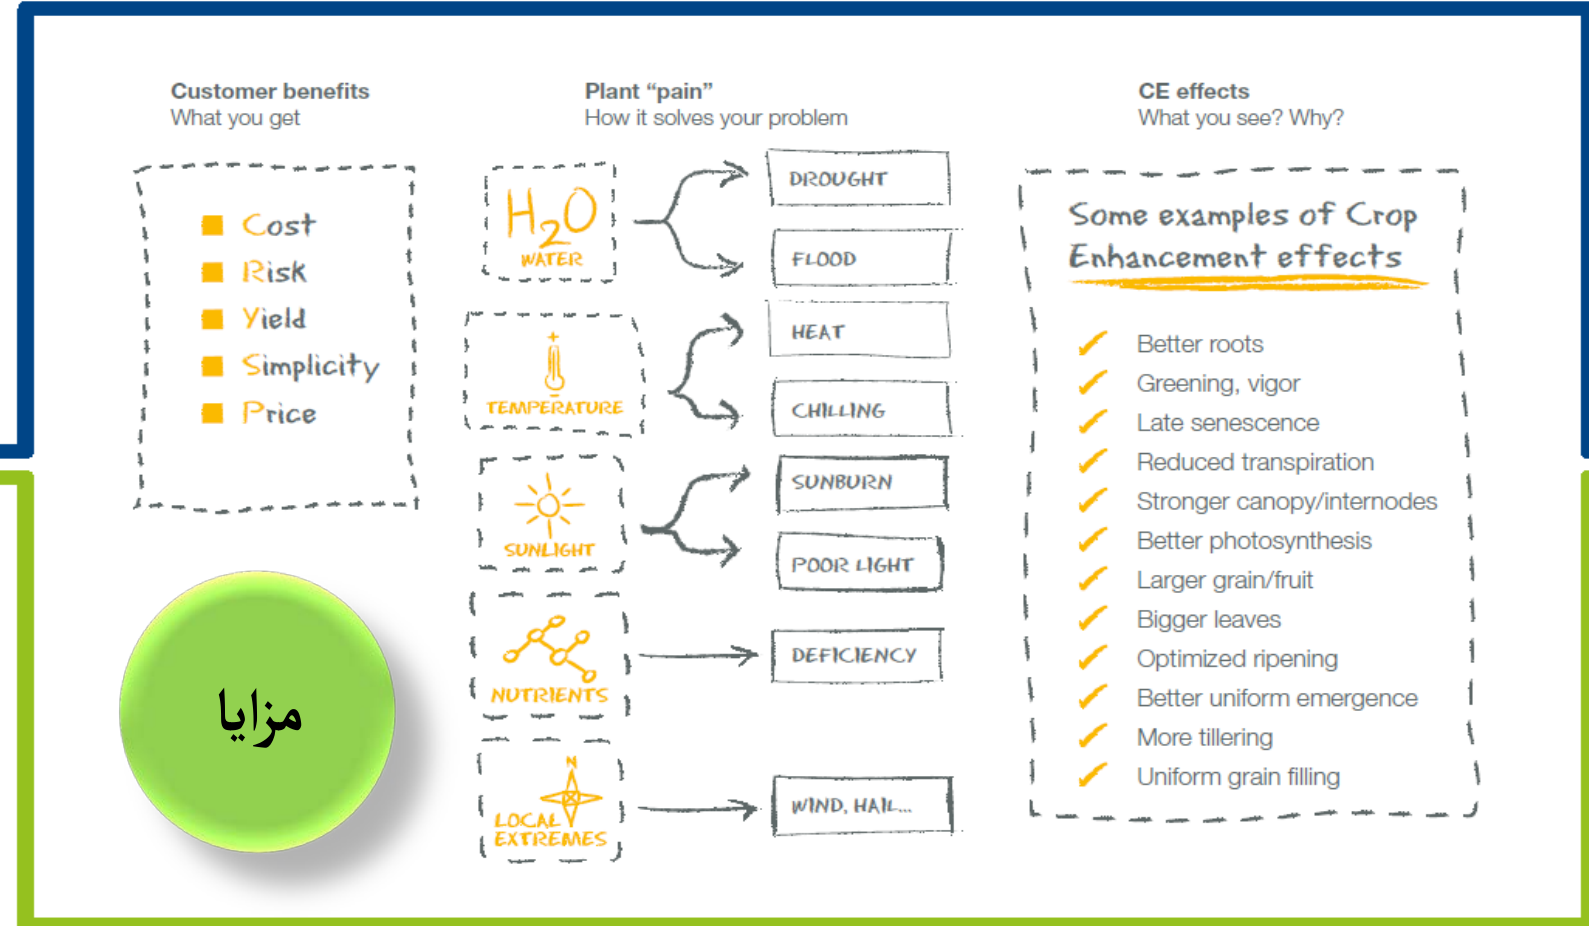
Customer benefits
What you get

Cost
Risk
Yield
Simplicity
Price

مزایا

Plant "pain"
How it solves your problem

$H_2O$
WATER

DROUGHT
FLOOD

TEMPERATURE

HEAT
CHILLING

SUNLIGHT

SUNBURN
POOR LIGHT

NUTRIENTS

DEFICIENCY

N
LOCAL EXTREMES

WIND, HAIL...

CE effects
What you see? Why?

Some examples of Crop Enhancement effects

Better roots
Greening, vigor
Late senescence
Reduced transpiration
Stronger canopy/internodes
Better photosynthesis
Larger grain/fruit
Bigger leaves
Optimized ripening
Better uniform emergence
More tillering
Uniform grain filling